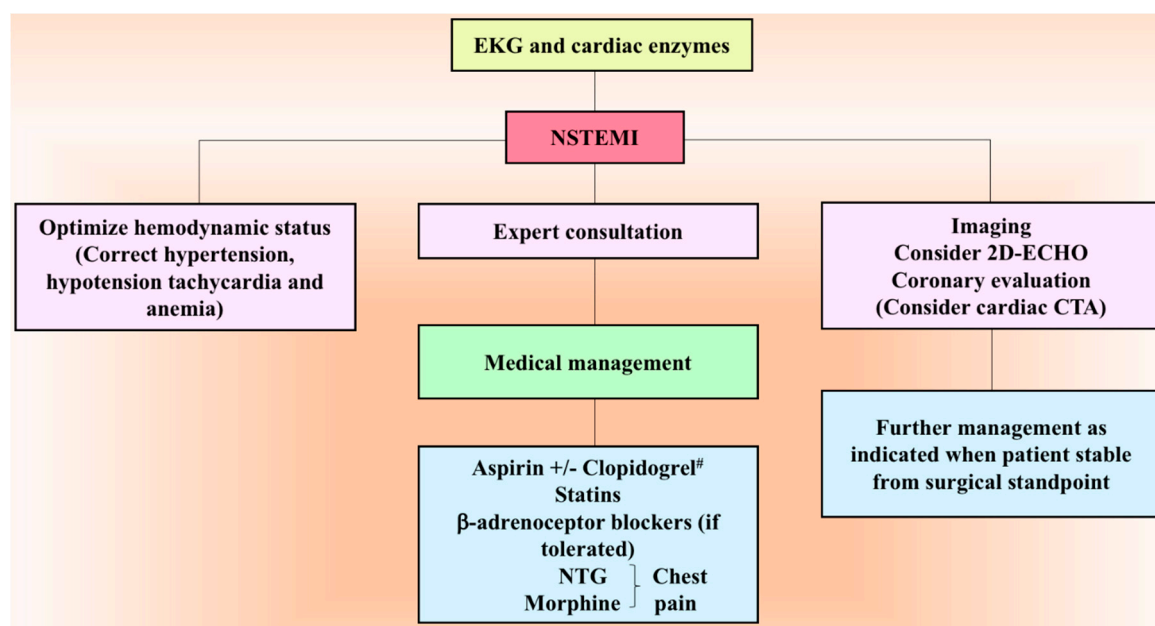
EKG and cardiac enzymes

NSTEMI

Optimize hemodynamic status (Correct hypertension, hypotension tachycardia and anemia)

Expert consultation

Imaging
Consider 2D-ECHO
Coronary evaluation
(Consider cardiac CTA)

Medical management

Further management as indicated when patient stable from surgical standpoint

Aspirin +/- Clopidogrel$^{\#}$
Statins
β-adrenoceptor blockers (if tolerated)
NTG
Morphine
Chest pain